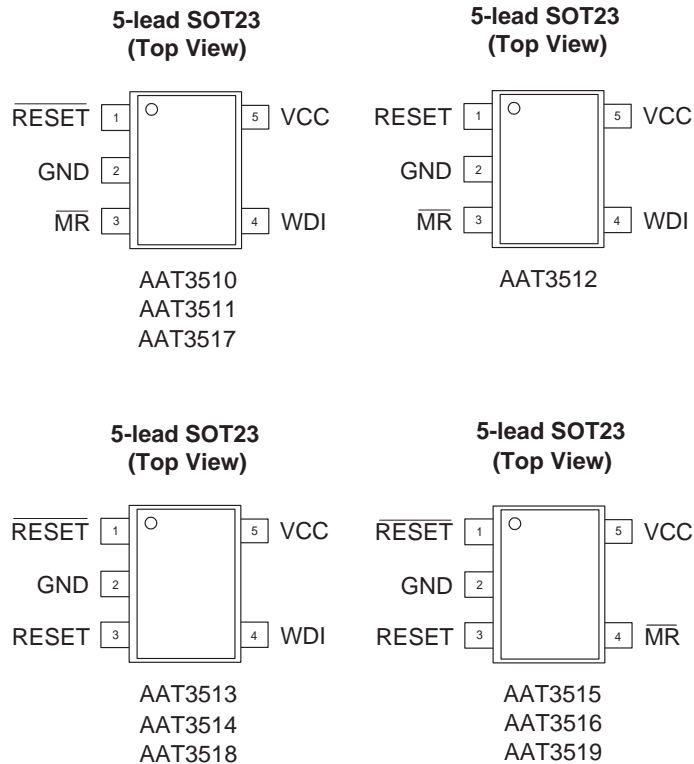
5-lead SOT23
(Top View)

$\overline{\text{RESET}}$ 1
GND 2
$\overline{\text{MR}}$ 3
5 VCC
4 WDI

AAT3510
AAT3511
AAT3517

5-lead SOT23
(Top View)

RESET 1
GND 2
$\overline{\text{MR}}$ 3
5 VCC
4 WDI

AAT3512

5-lead SOT23
(Top View)

$\overline{\text{RESET}}$ 1
GND 2
RESET 3
5 VCC
4 WDI

AAT3513
AAT3514
AAT3518

5-lead SOT23
(Top View)

$\overline{\text{RESET}}$ 1
GND 2
RESET 3
5 VCC
4 $\overline{\text{MR}}$

AAT3515
AAT3516
AAT3519